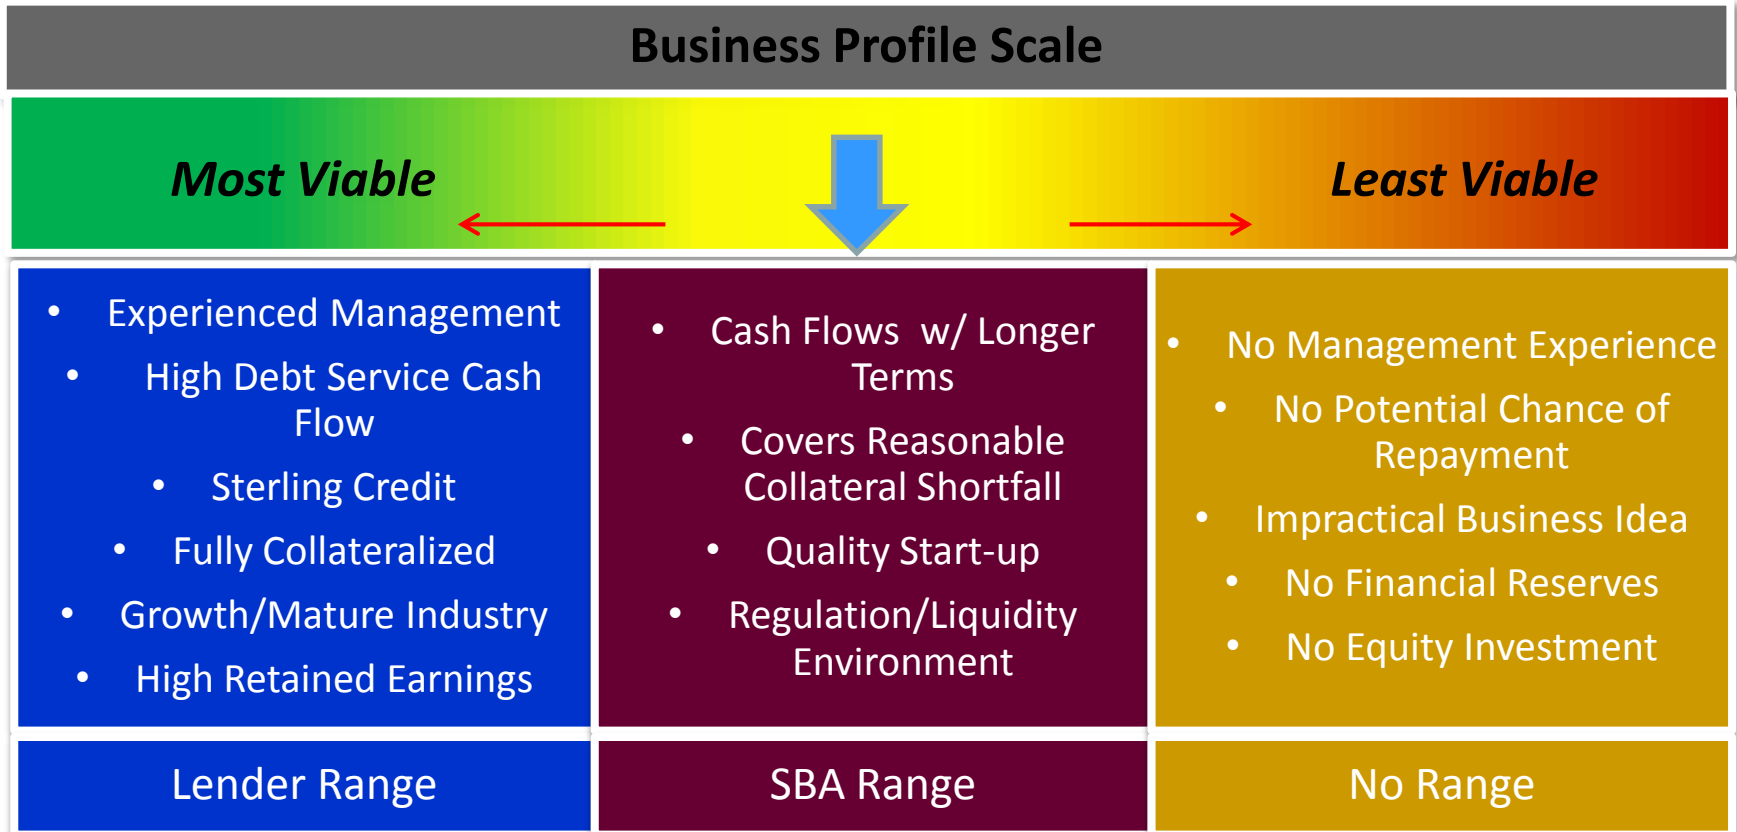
Business Profile Scale

Most Viable

Least Viable

- Experienced Management
- High Debt Service Cash Flow
- Sterling Credit
- Fully Collateralized
- Growth/Mature Industry
- High Retained Earnings

- Cash Flows w/ Longer Terms
- Covers Reasonable Collateral Shortfall
- Quality Start-up
- Regulation/Liquidity Environment

- No Management Experience
- No Potential Chance of Repayment
- Impractical Business Idea
- No Financial Reserves
- No Equity Investment

Lender Range

SBA Range

No Range